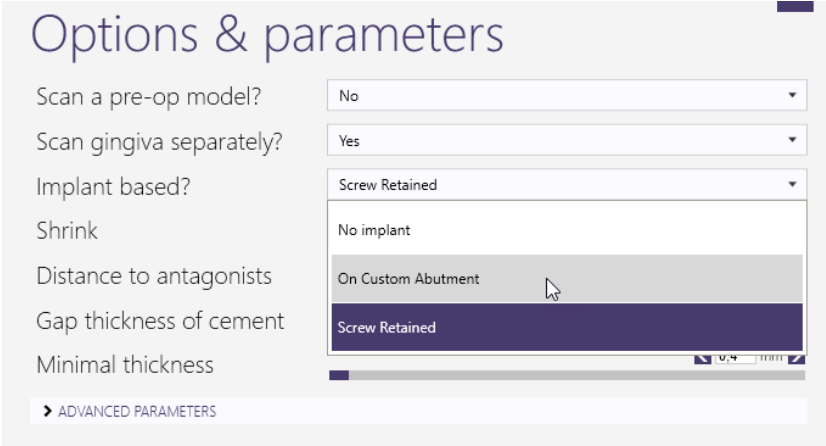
Options & parameters

Scan a pre-op model? No

Scan gingiva separately? Yes

Implant based? Screw Retained

Shrink

Distance to antagonists

Gap thickness of cement

Minimal thickness

No implant

On Custom Abutment

Screw Retained

0,4 mm

ADVANCED PARAMETERS